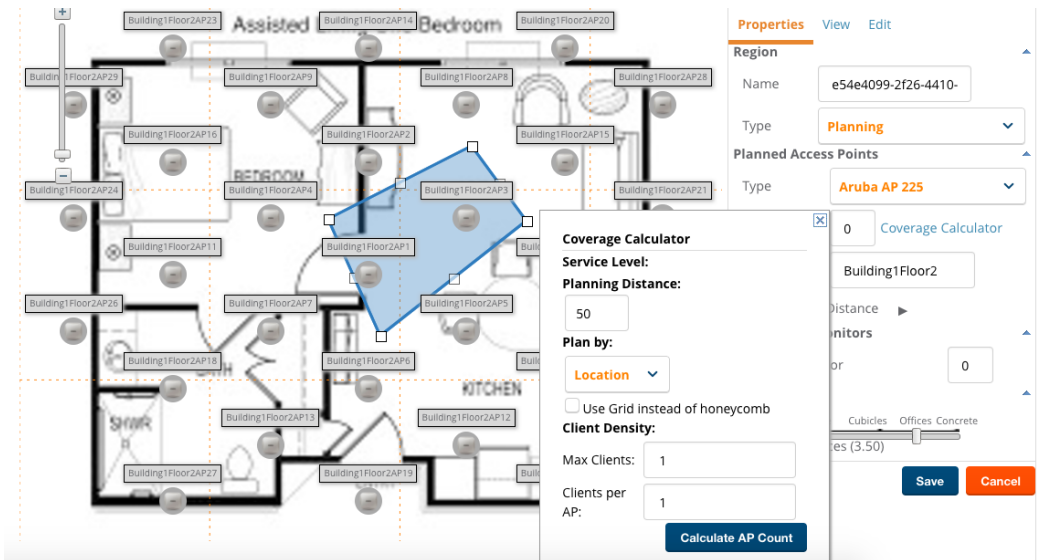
+
−
Building1Floor2AP23
Assisted
Building1Floor2AP14
Bedroom
Building1Floor2AP20
Building1Floor2AP29
Building1Floor2AP9
Building1Floor2AP8
Building1Floor2AP28
Building1Floor2AP16
Building1Floor2AP2
Building1Floor2AP15
BEDROOM
Building1Floor2AP24
Building1Floor2AP4
Building1Floor2AP3
Building1Floor2AP21
Building1Floor2AP11
Building1Floor2AP1
Building1Floor2AP26
Building1Floor2AP7
Building1Floor2AP5
Building1Floor2AP18
Building1Floor2AP6
Buil
KITCHEN
SHWR
Building1Floor2AP13
Building1Floor2AP12
Building1Floor2AP27
Building1Floor2AP19
Buil

Properties View Edit
Region
Name e54e4099-2f26-4410-
Type Planning
Planned Access Points
Type Aruba AP 225
0 Coverage Calculator
Building1Floor2
Distance
onitors
or 0
Cubicles Offices Concrete
es (3.50)
Save Cancel

Coverage Calculator
Service Level:
Planning Distance:
50
Plan by:
Location
Use Grid instead of honeycomb
Client Density:
Max Clients: 1
Clients per AP: 1
Calculate AP Count